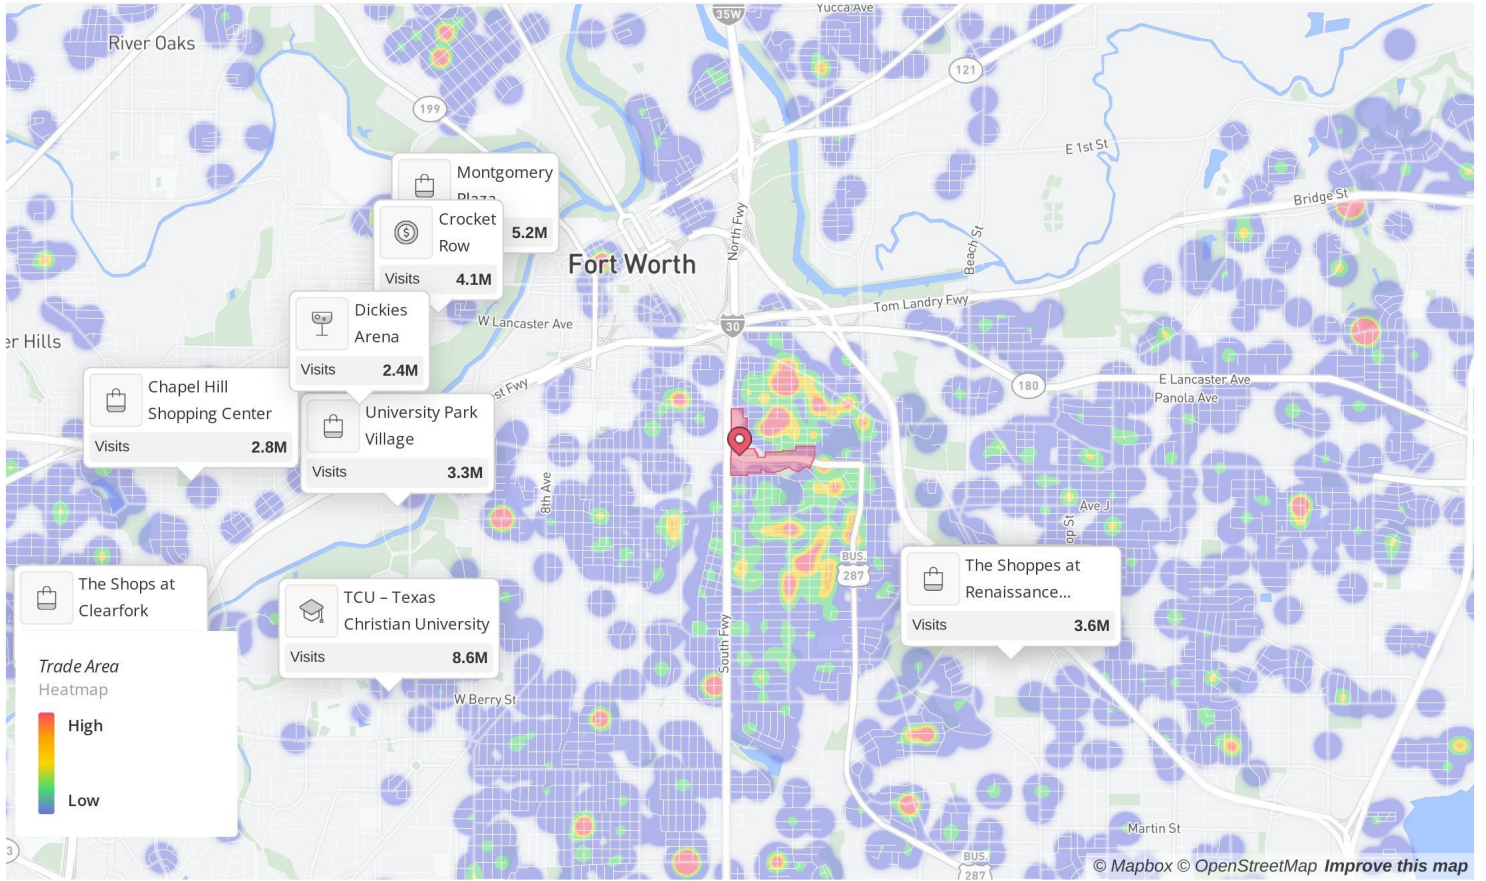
River Oaks
35W
Yucca Ave
121
199
E 1st St
Montgomery Plaza
Crocket Row
5.2M
Visits
4.1M
Fort Worth
North Fwy
Beach St
Bridge St
Dickies Arena
Visits
2.4M
W Lancaster Ave
30
Tom Landry Fwy
er Hills
Chapel Hill Shopping Center
Visits
2.8M
st Fwy
University Park Village
Visits
3.3M
180
E Lancaster Ave
Panola Ave
8th Ave
Ave J
op St
BUS.
287
The Shoppes at Renaissance...
Visits
3.6M
The Shops at Clearfork
TCU – Texas Christian University
Visits
8.6M
South Fwy
Trade Area
Heatmap
High
Low
W Berry St
Martin St
BUS.
287
3
© Mapbox © OpenStreetMap Improve this map